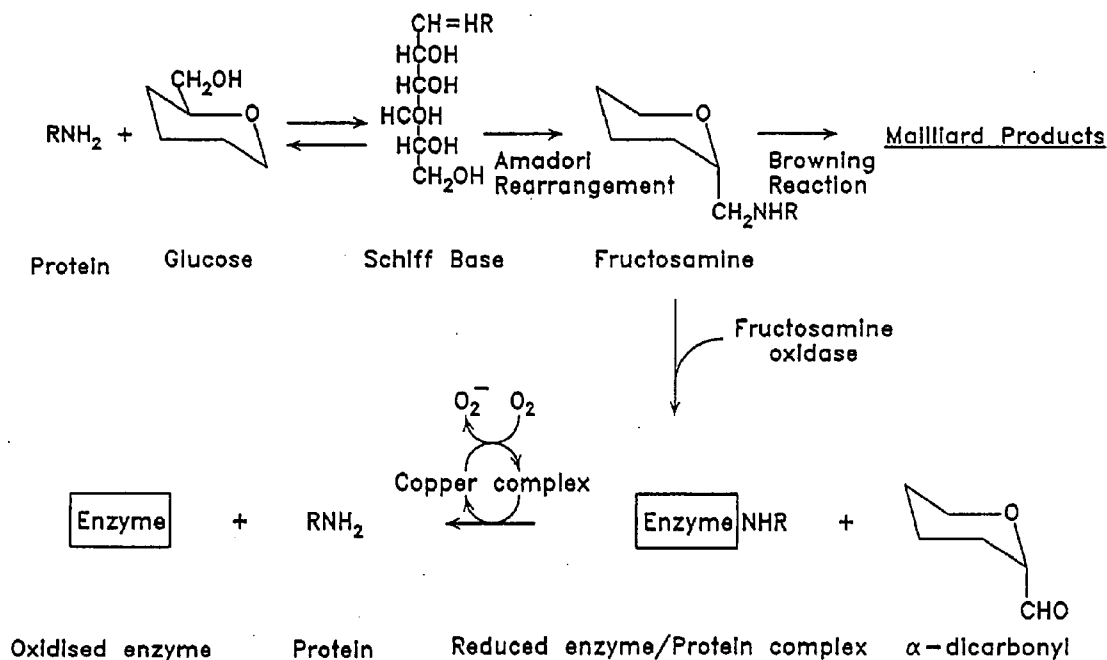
$RNH_2$ + $CH_2OH$ O

CH=HR
HCOH
HCOH
HCOH
HCOH
$CH_2OH$

Amadori Rearrangement

O
$CH_2NHR$

Browning Reaction

Mailliard Products

Protein Glucose Schiff Base Fructosamine

Fructosamine oxidase

$O_2^-$ $O_2$

Copper complex

Enzyme + $RNH_2$

Enzyme NHR +

O
CHO

Oxidised enzyme Protein Reduced enzyme/Protein complex $\alpha$ – dicarbonyl